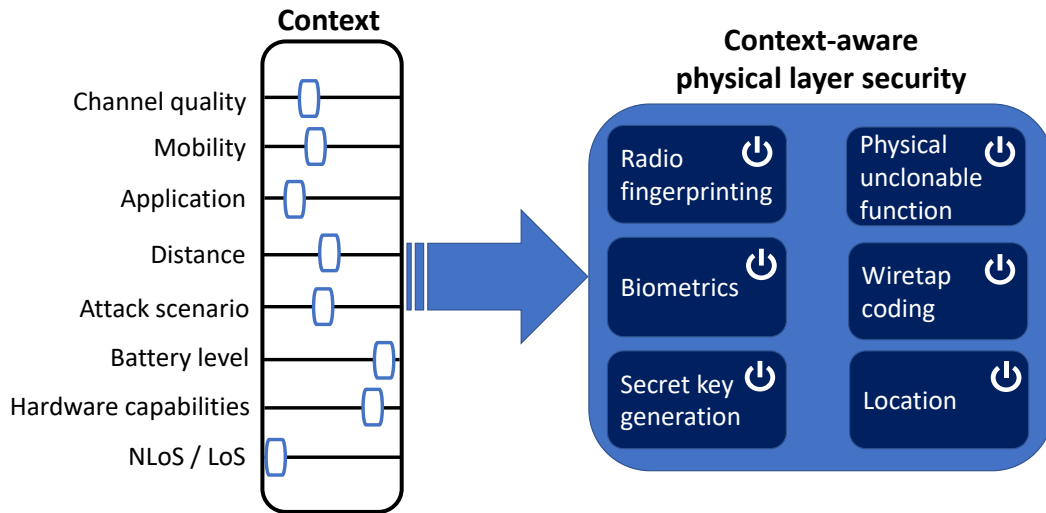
Context

Channel quality
Mobility
Application
Distance
Attack scenario
Battery level
Hardware capabilities
NLoS / LoS

Context-aware physical layer security

Radio fingerprinting
Physical unclonable function
Biometrics
Wiretap coding
Secret key generation
Location